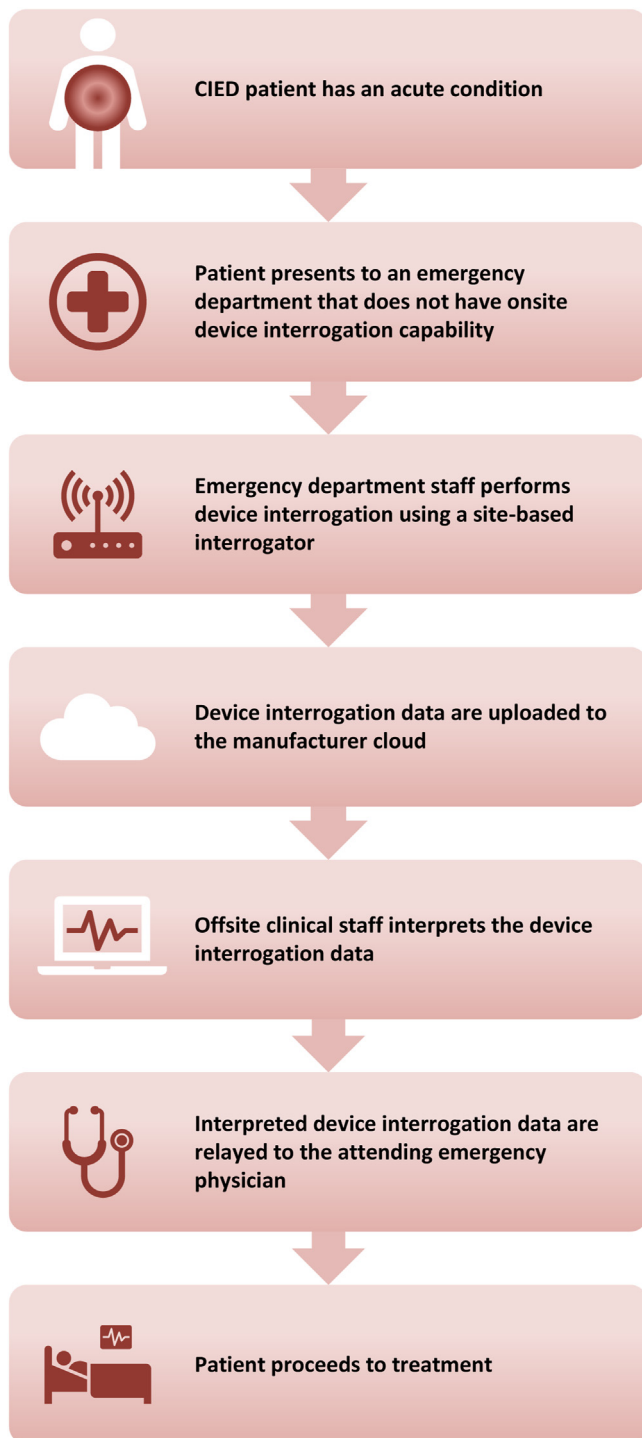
CIED patient has an acute condition

Patient presents to an emergency department that does not have onsite device interrogation capability

Emergency department staff performs device interrogation using a site-based interrogator

Device interrogation data are uploaded to the manufacturer cloud

Offsite clinical staff interprets the device interrogation data

Interpreted device interrogation data are relayed to the attending emergency physician

Patient proceeds to treatment